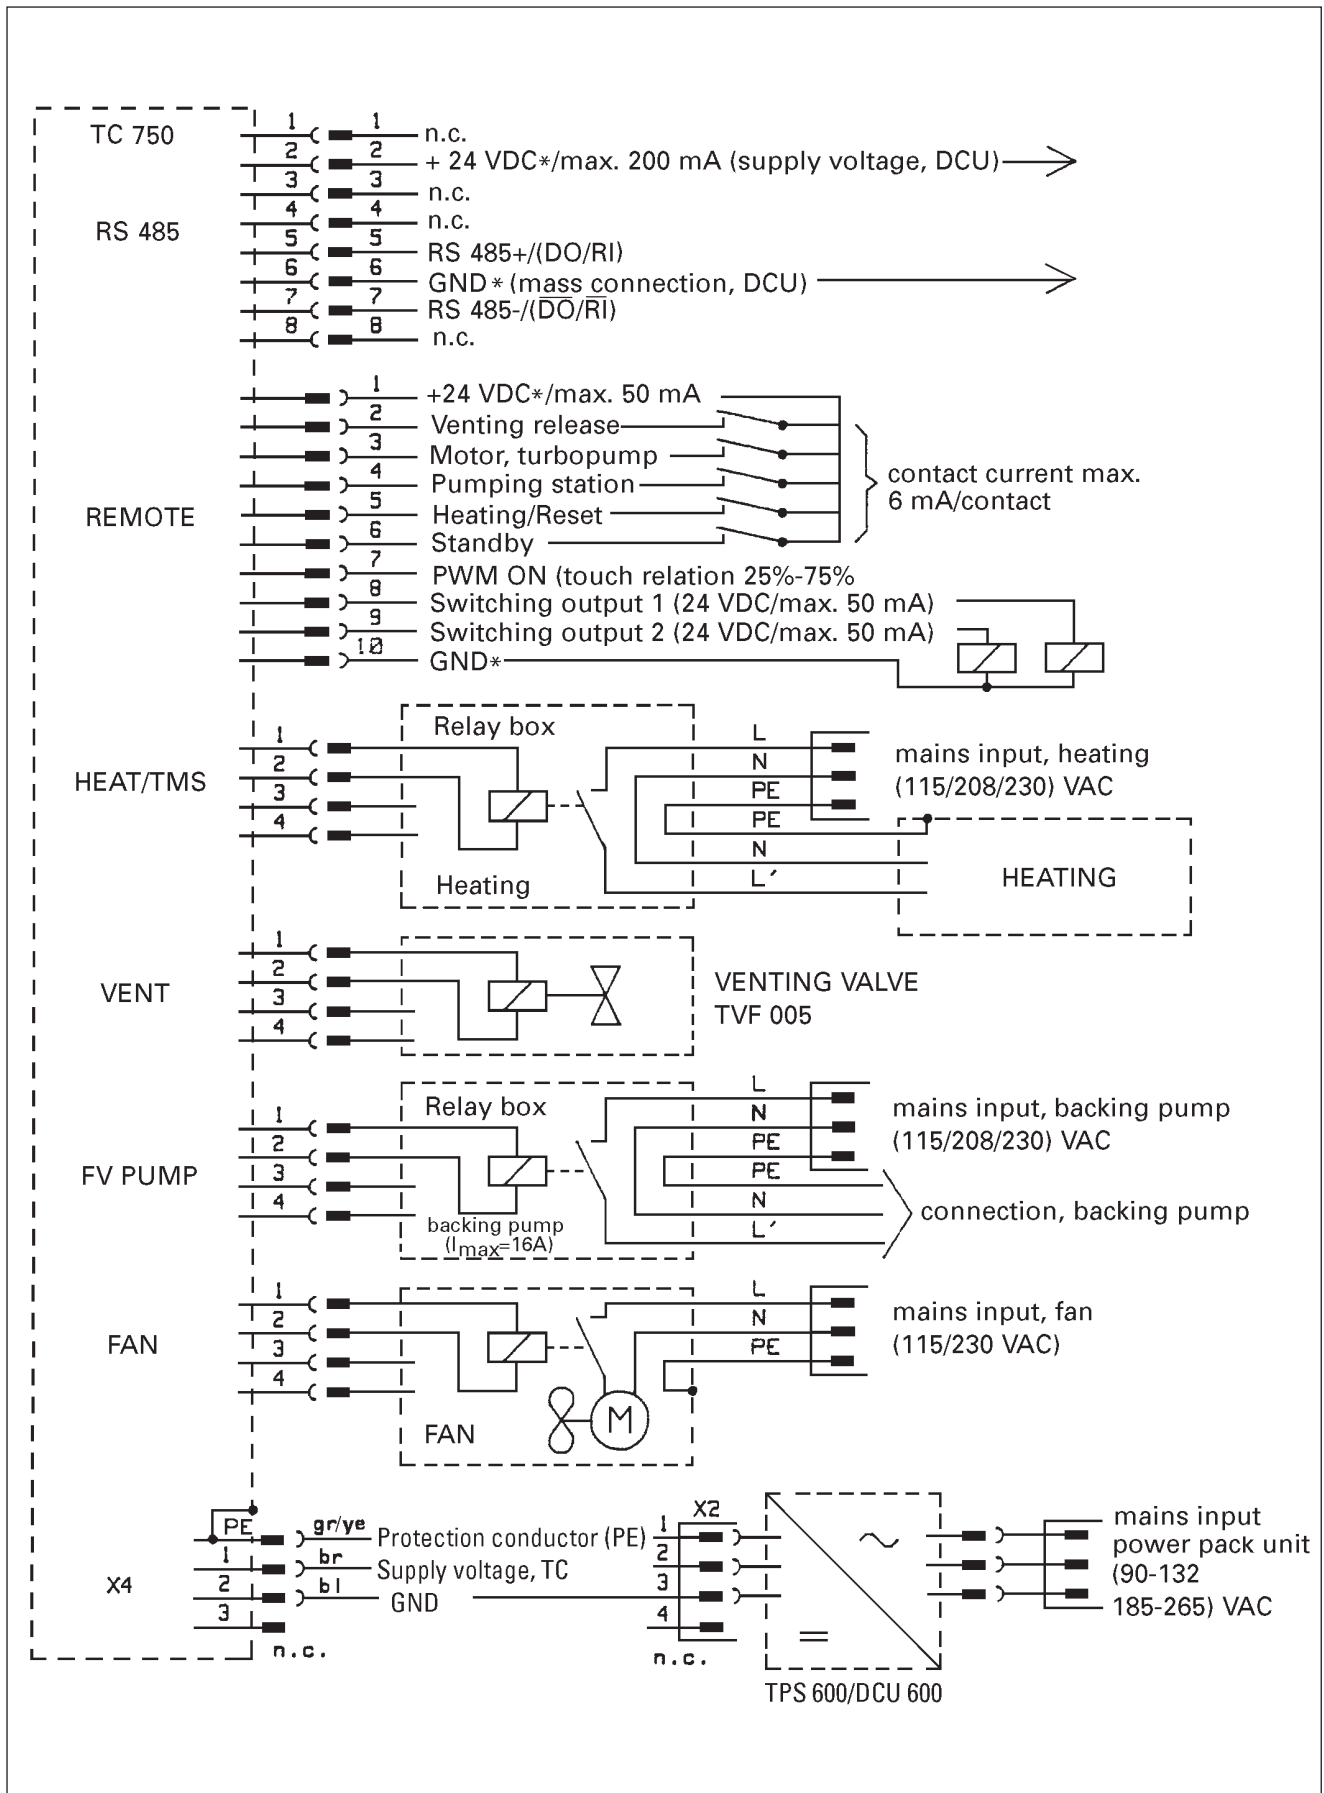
TC 750

RS 485

1 1 n.c.
2 2 + 24 VDC*/max. 200 mA (supply voltage, DCU)
3 3 n.c.
4 4 n.c.
5 5 RS 485+/(DO/RI)
6 6 GND* (mass connection, DCU)
7 7 RS 485-/($\overline{DO}$/$\overline{RI}$)
8 8 n.c.

REMOTE

1 +24 VDC*/max. 50 mA
2 Venting release
3 Motor, turbopump
4 Pumping station
5 Heating/Reset
6 Standby
7 PWM ON (touch relation 25%-75%
8 Switching output 1 (24 VDC/max. 50 mA)
9 Switching output 2 (24 VDC/max. 50 mA)
10 GND*

contact current max. 6 mA/contact

HEAT/TMS

1
2
3
4

Relay box

Heating

L
N
PE
PE
N
L´

mains input, heating (115/208/230) VAC

HEATING

VENT

1
2
3
4

VENTING VALVE TVF 005

FV PUMP

1
2
3
4

Relay box

backing pump ($I_{max}$=16A)

L
N
PE
PE
N
L´

mains input, backing pump (115/208/230) VAC

connection, backing pump

FAN

1
2
3
4

FAN

M

L
N
PE

mains input, fan (115/230 VAC)

X4

PE
1
2
3

n.c.

gr/ye Protection conductor (PE)
br Supply voltage, TC
bl GND

X2
1
2
3
4
n.c.

~
=

TPS 600/DCU 600

mains input power pack unit (90-132 185-265) VAC